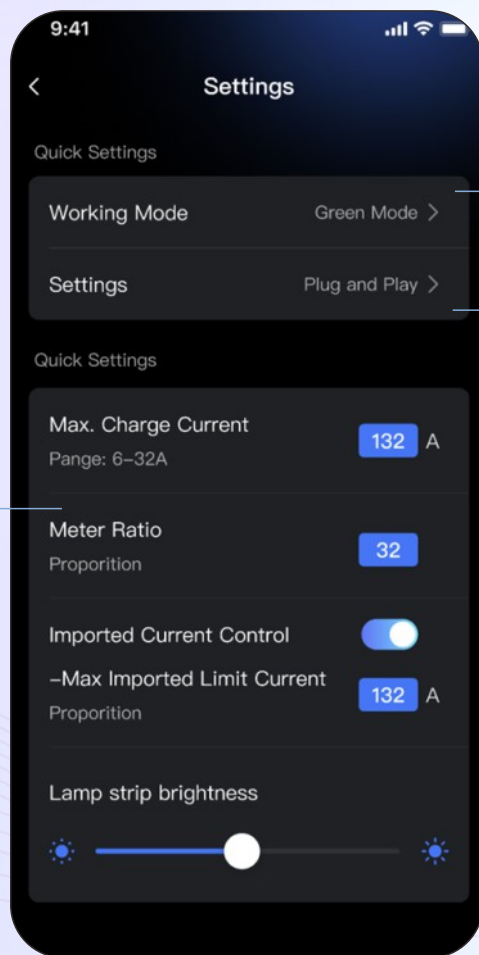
9:41

<

Settings

Quick Settings

Working Mode Green Mode >

Settings Plug and Play >

Quick Settings

Max. Charge Current
Pange: 6–32A
132 A

Meter Ratio
Proporition
32

Imported Current Control

–Max Imported Limit Current
Proporition
132 A

Lamp strip brightness